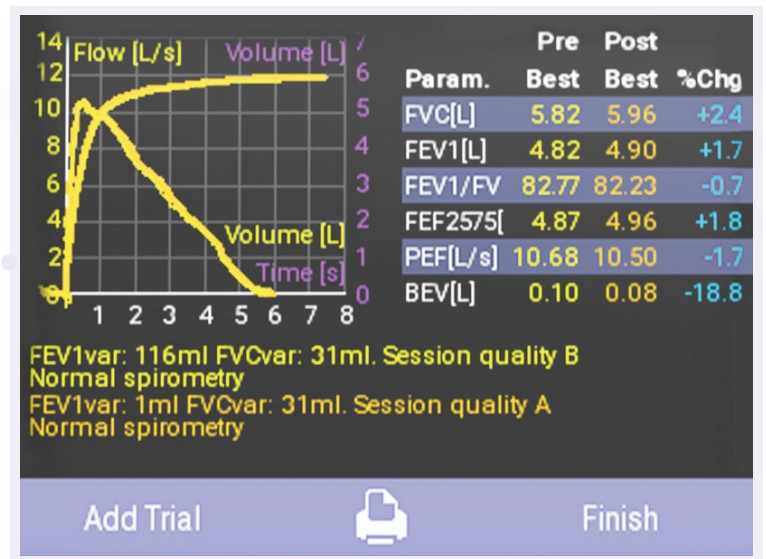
14 Flow [L/s]
12
10
8
6
4
2
0

Volume [L] 7
6
5
4
3
2
1
0

Volume [L]
Time [s]

1 2 3 4 5 6 7 8

| Param. | Pre Best | Post Best | %Chg |
|---|---|---|---|
| FVC[L] | 5.82 | 5.96 | +2.4 |
| FEV1[L] | 4.82 | 4.90 | +1.7 |
| FEV1/FV | 82.77 | 82.23 | -0.7 |
| FEF2575[ | 4.87 | 4.96 | +1.8 |
| PEF[L/s] | 10.68 | 10.50 | -1.7 |
| BEV[L] | 0.10 | 0.08 | -18.8 |

FEV1var: 116ml FVCvar: 31ml. Session quality B
Normal spirometry
FEV1var: 1ml FVCvar: 31ml. Session quality A
Normal spirometry

Add Trial

Finish